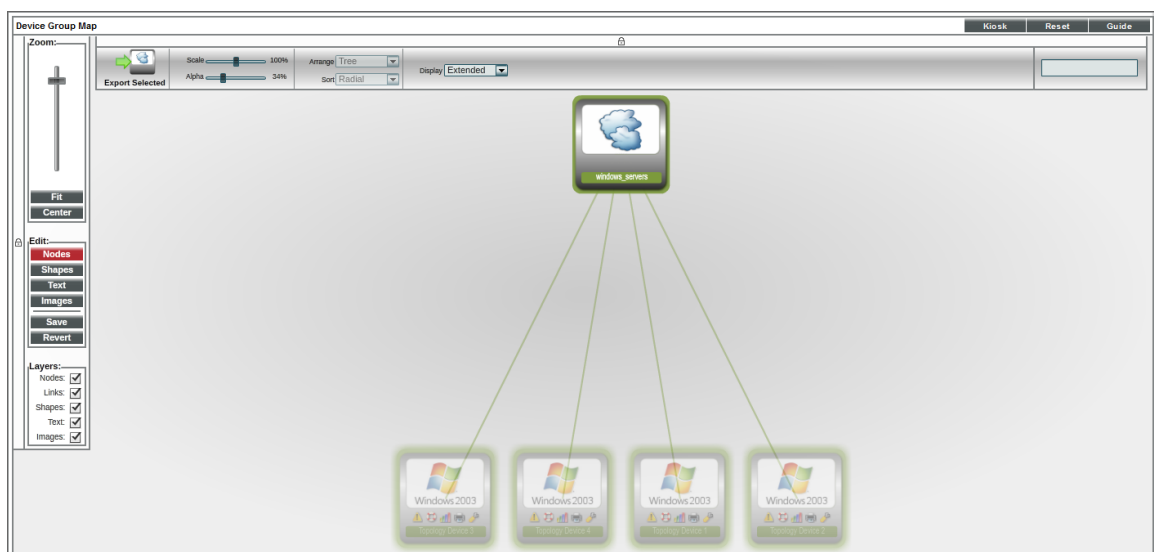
Device Group Map

Kiosk Reset Guide

Zoom:

Fit
Center

Edit:
Nodes
Shapes
Text
Images
Save
Revert

Layers:
Nodes:
Links:
Shapes:
Text:
Images:

Export Selected

Scale 100%
Alpha 34%

Arrange Tree
Sort Radial

Display Extended

windows_servers

Windows 2003
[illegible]

Windows 2003
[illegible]

Windows 2003
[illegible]

Windows 2003
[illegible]